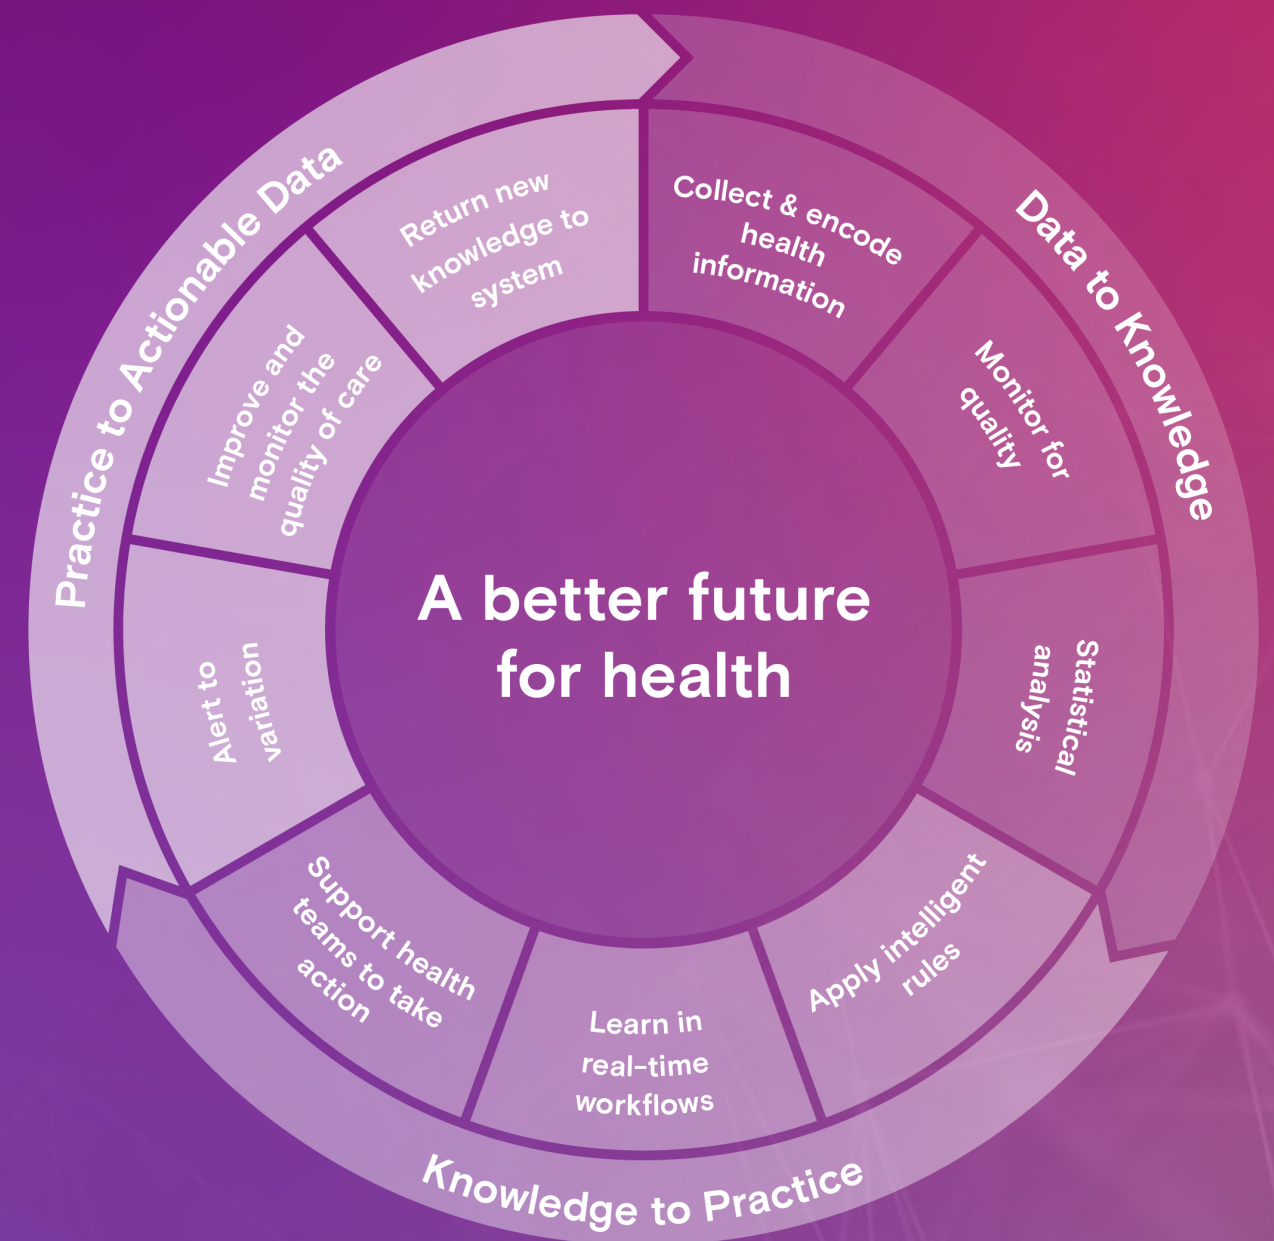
A better future for health

Collect & encode health information

Monitor for quality

Statistical analysis

Apply intelligent rules

Learn in real-time workflows

Support health teams to take action

Alert to variation

Improve and monitor the quality of care

Return new knowledge to system

Data to Knowledge

Knowledge to Practice

Practice to Actionable Data